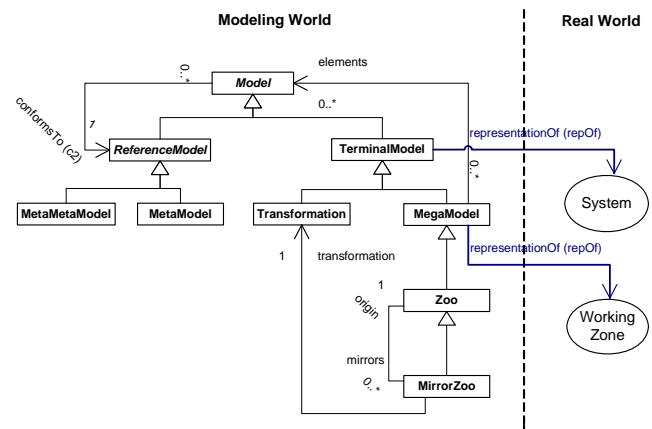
Modeling World

Real World

elements

0..*

Model

0..*

conformsTo (c2)

1

ReferenceModel

TerminalModel

representationOf (repOf)

0..*

System

MetaMetaModel

MetaModel

Transformation

MegaModel

representationOf (repOf)

1

transformation

1

origin

Zoo

Working Zone

mirrors

0..*

MirrorZoo